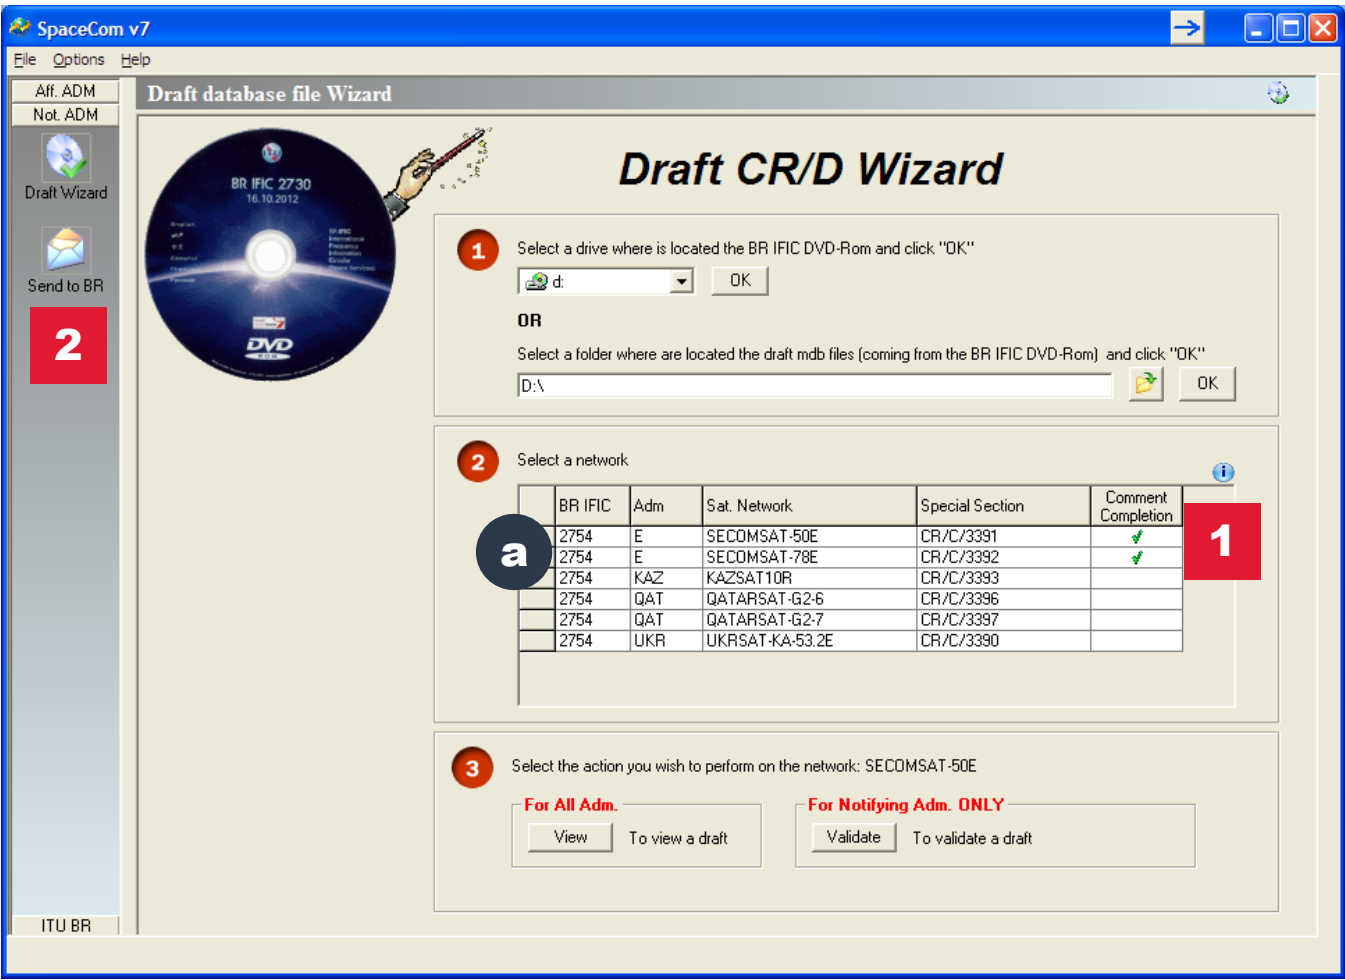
SpaceCom v7

File Options Help

Aff. ADM
Not. ADM
Draft Wizard
Send to BR
2
ITU BR

Draft database file Wizard

BR IFIC 2730
16.10.2012
DVD

Draft CR/D Wizard

1 Select a drive where is located the BR IFIC DVD-Rom and click "OK"

d: OK

OR

Select a folder where are located the draft mdb files (coming from the BR IFIC DVD-Rom) and click "OK"

D:\ OK

2 Select a network

| | BR IFIC | Adm | Sat. Network | Special Section | Comment Completion |
|---|---|---|---|---|---|
| | 2754 | E | SECOMSAT-50E | CR/C/3391 | ✓ |
| | 2754 | E | SECOMSAT-78E | CR/C/3392 | ✓ |
| | 2754 | KAZ | KAZSAT10R | CR/C/3393 | |
| | 2754 | QAT | QATARSAT-G2-6 | CR/C/3396 | |
| | 2754 | QAT | QATARSAT-G2-7 | CR/C/3397 | |
| | 2754 | UKR | UKRSAT-KA-53.2E | CR/C/3390 | |

a
1

3 Select the action you wish to perform on the network: SECOMSAT-50E

For All Adm.
View To view a draft

For Notifying Adm. ONLY
Validate To validate a draft